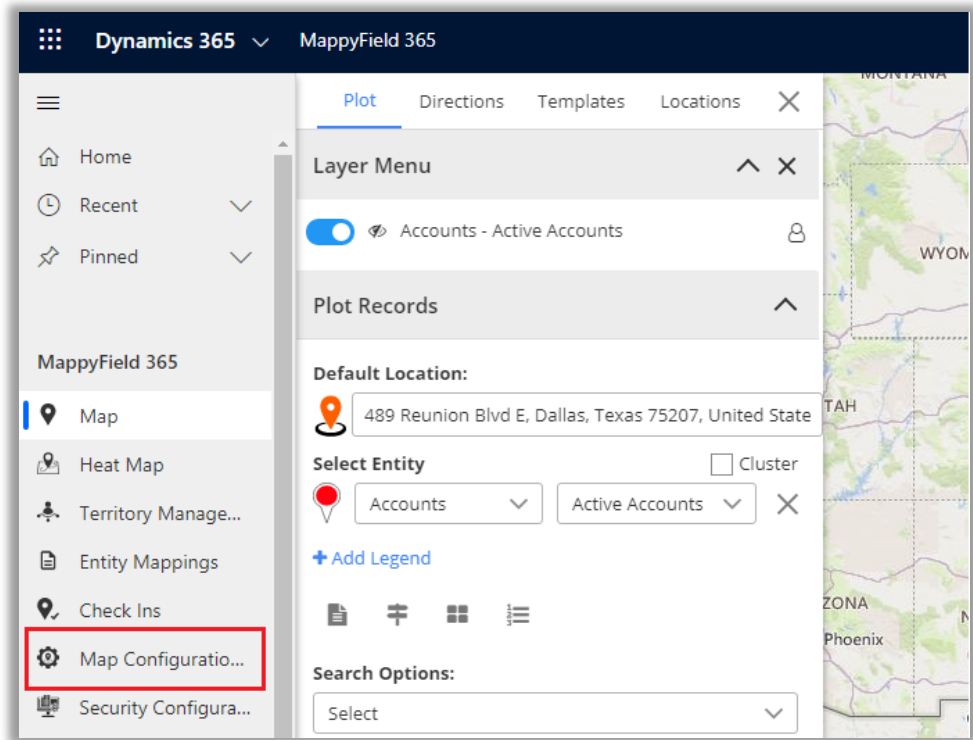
Dynamics 365 MappyField 365

Home
Recent
Pinned

MappyField 365
Map
Heat Map
Territory Manage...
Entity Mappings
Check Ins
Map Configuratio...
Security Configura...

Plot Directions Templates Locations

Layer Menu

Accounts - Active Accounts

Plot Records

Default Location:
489 Reunion Blvd E, Dallas, Texas 75207, United State

Select Entity
Cluster
Accounts
Active Accounts

+ Add Legend

Search Options:
Select

MONTANA
WYOM
TAH
ZONA
Phoenix